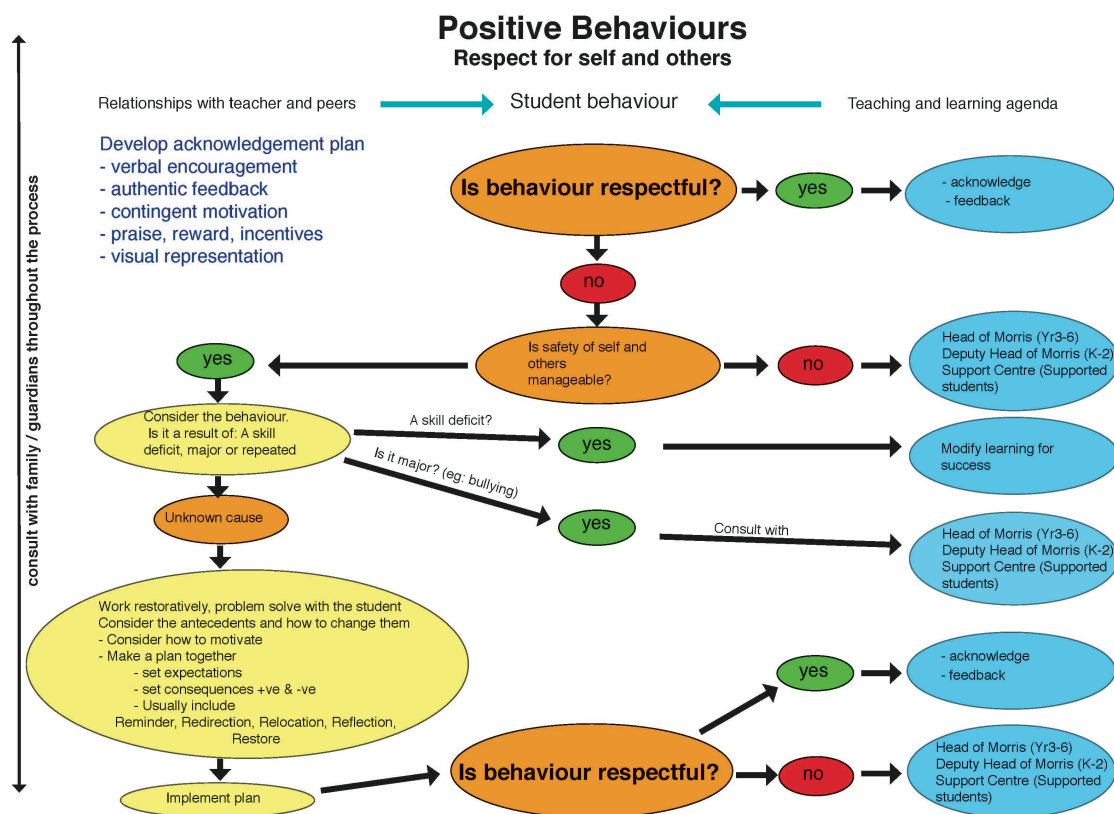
Positive Behaviours
Respect for self and others

consult with family / guardians throughout the process

Relationships with teacher and peers

Student behaviour

Teaching and learning agenda

Develop acknowledgement plan
- verbal encouragement
- authentic feedback
- contingent motivation
- praise, reward, incentives
- visual representation

Is behaviour respectful?

yes

- acknowledge
- feedback

no

Is safety of self and others manageable?

no

Head of Morris (Yr3-6)
Deputy Head of Morris (K-2)
Support Centre (Supported students)

yes

Consider the behaviour. Is it a result of: A skill deficit, major or repeated

A skill deficit?

yes

Modify learning for success

Is it major? (eg: bullying)

yes

Consult with

Head of Morris (Yr3-6)
Deputy Head of Morris (K-2)
Support Centre (Supported students)

Unknown cause

Work restoratively, problem solve with the student
Consider the antecedents and how to change them
- Consider how to motivate
- Make a plan together
- set expectations
- set consequences +ve & -ve
- Usually include
Reminder, Redirection, Relocation, Reflection, Restore

Implement plan

Is behaviour respectful?

yes

- acknowledge
- feedback

no

Head of Morris (Yr3-6)
Deputy Head of Morris (K-2)
Support Centre (Supported students)